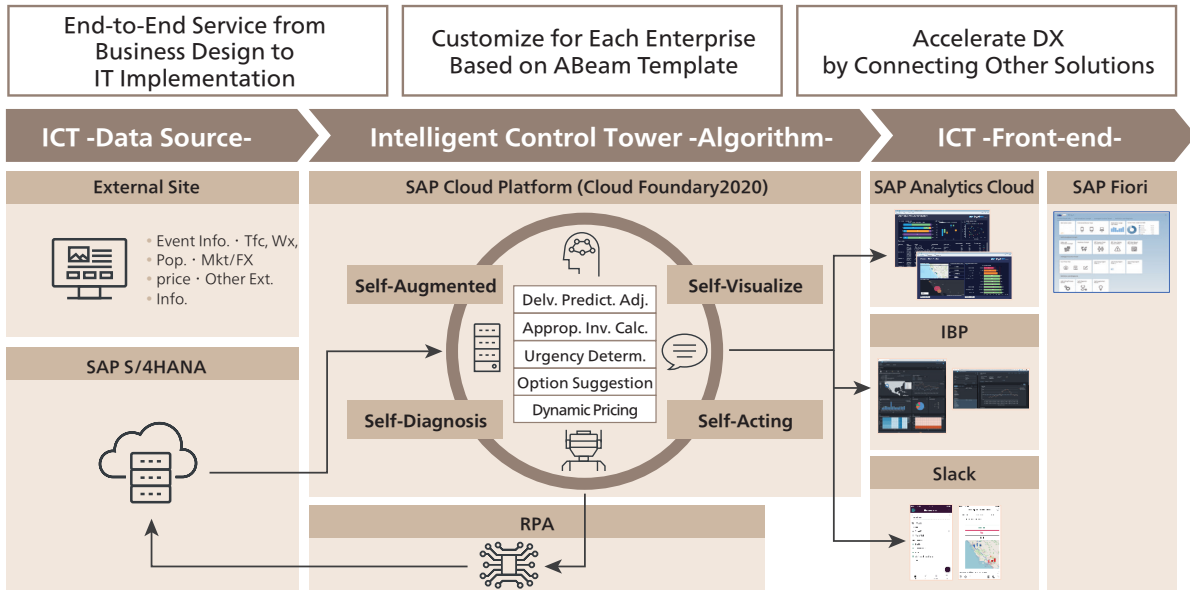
End-to-End Service from Business Design to IT Implementation

Customize for Each Enterprise Based on ABeam Template

Accelerate DX by Connecting Other Solutions

ICT -Data Source-

Intelligent Control Tower -Algorithm-

ICT -Front-end-

External Site

• Event Info. • Tfc, Wx,
• Pop. • Mkt/FX
• price • Other Ext.
• Info.

SAP S/4HANA

SAP Cloud Platform (Cloud Foundary2020)

Self-Augmented

Self-Visualize

Self-Diagnosis

Self-Acting

Delv. Predict. Adj.
Approp. Inv. Calc.
Urgency Determ.
Option Suggestion
Dynamic Pricing

RPA

SAP Analytics Cloud

SAP Fiori

IBP

Slack